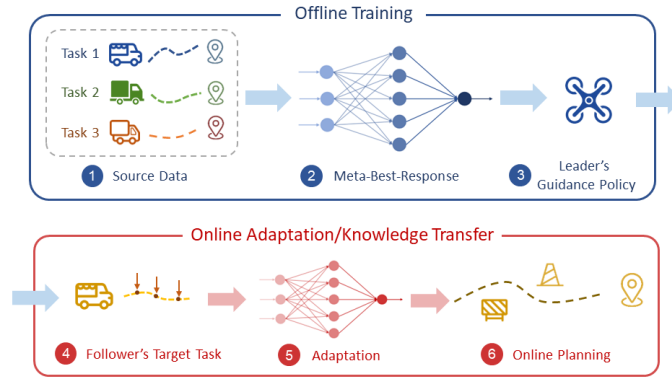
Offline Training

Task 1

Task 2

Task 3

1 Source Data

2 Meta-Best-Response

3 Leader's Guidance Policy

Online Adaptation/Knowledge Transfer

4 Follower's Target Task

5 Adaptation

6 Online Planning